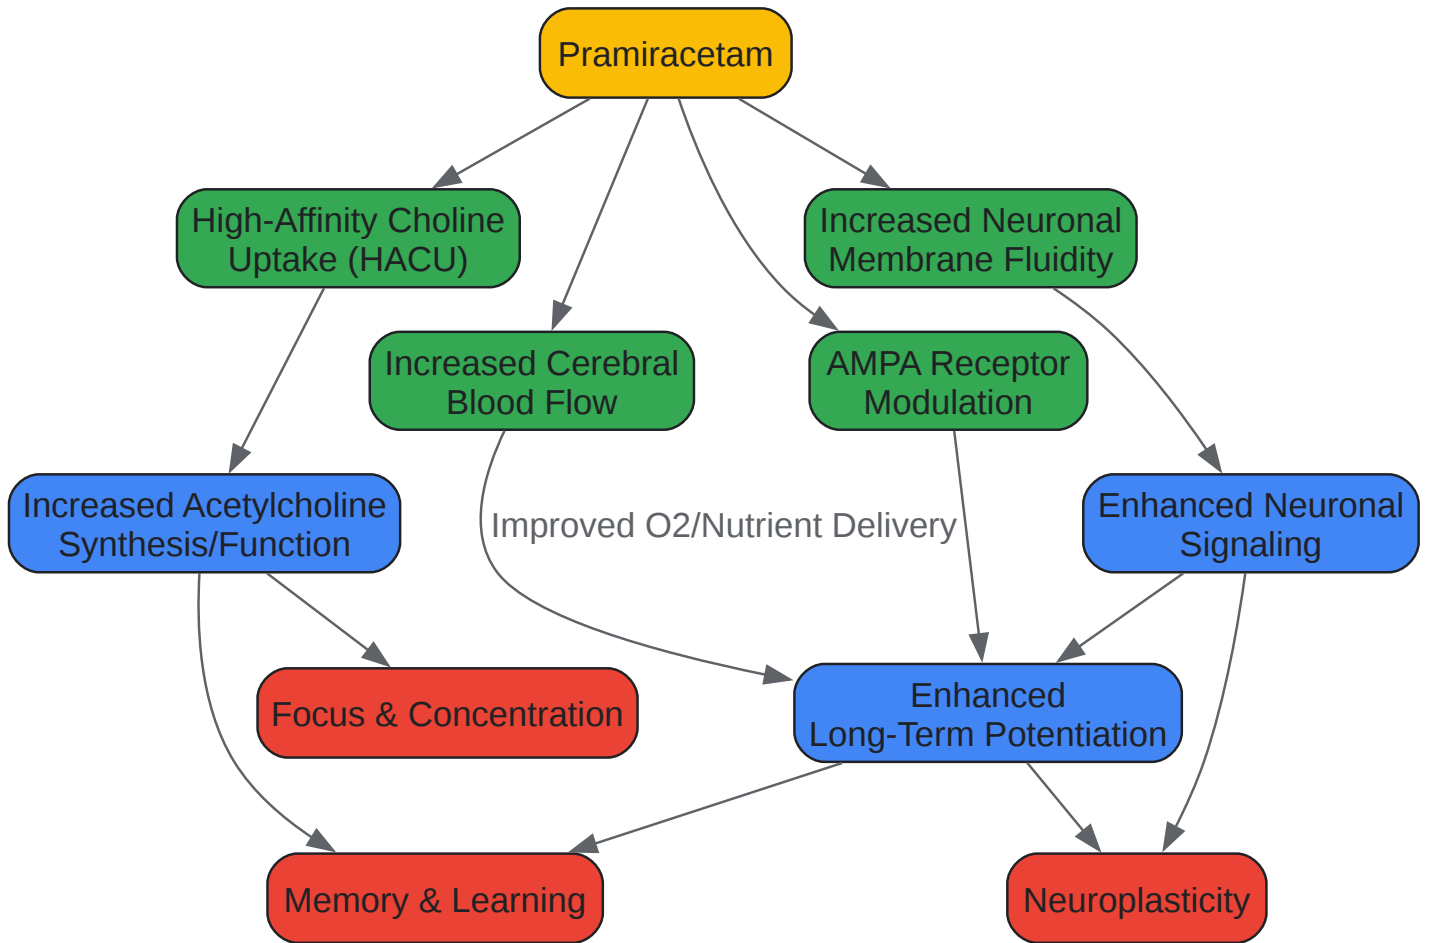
Pramiracetam

High-Affinity Choline Uptake (HACU)

Increased Neuronal Membrane Fluidity

Increased Cerebral Blood Flow

AMPA Receptor Modulation

Increased Acetylcholine Synthesis/Function

Improved O2/Nutrient Delivery

Enhanced Neuronal Signaling

Focus & Concentration

Enhanced Long-Term Potentiation

Memory & Learning

Neuroplasticity